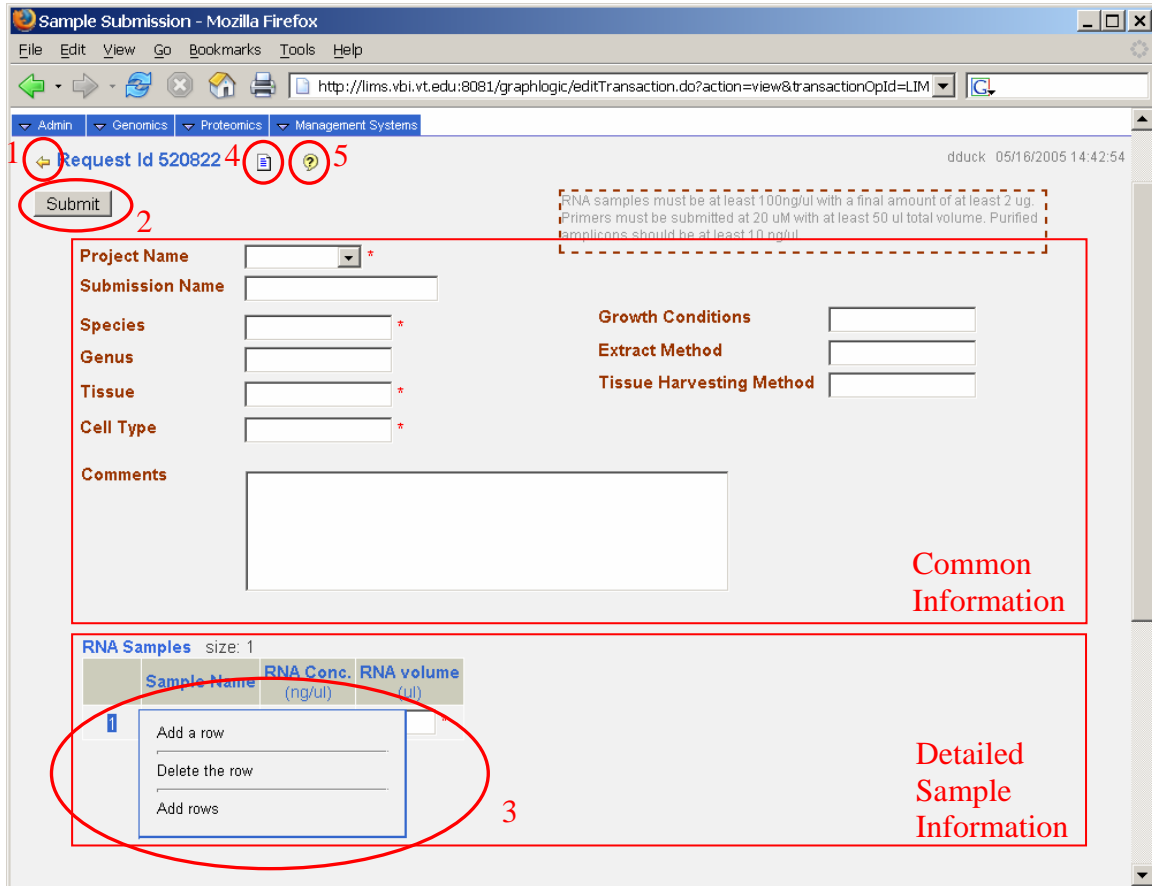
Sample Submission - Mozilla Firefox

File Edit View Go Bookmarks Tools Help

http://lims.vbi.vt.edu:8081/graphlogic/editTransaction.do?action=view&transactionOpId=LIM

Admin Genomics Proteomics Management Systems

1 Request Id 520822 4 5

dduck 05/16/2005 14:42:54

Submit 2

RNA samples must be at least 100ng/ul with a final amount of at least 2 ug. Primers must be submitted at 20 uM with at least 50 ul total volume. Purified amplicons should be at least 10 ng/ul

Project Name *

Submission Name

Species *

Genus

Tissue *

Cell Type *

Growth Conditions

Extract Method

Tissue Harvesting Method

Comments

Common Information

RNA Samples size: 1

| | Sample Name | RNA Conc. (ng/ul) | RNA volume (ul) |
|---|---|---|---|
| 1 | | | * |

Add a row

Delete the row

Add rows

3

Detailed Sample Information